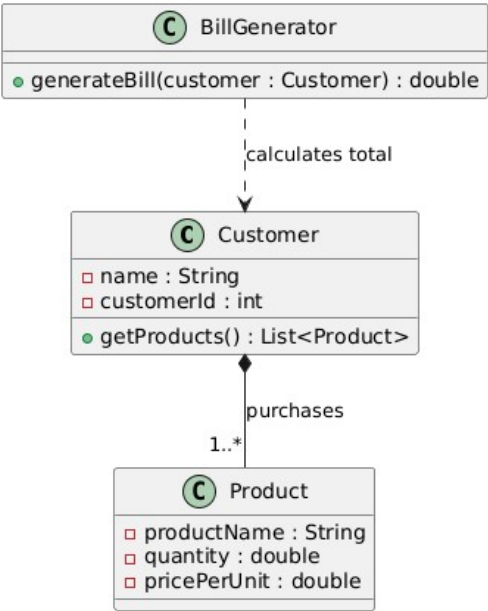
C BillGenerator

generateBill(customer : Customer) : double

calculates total

C Customer

name : String
customerId : int

getProducts() : List<Product>

purchases

1..*

C Product

productName : String
quantity : double
pricePerUnit : double